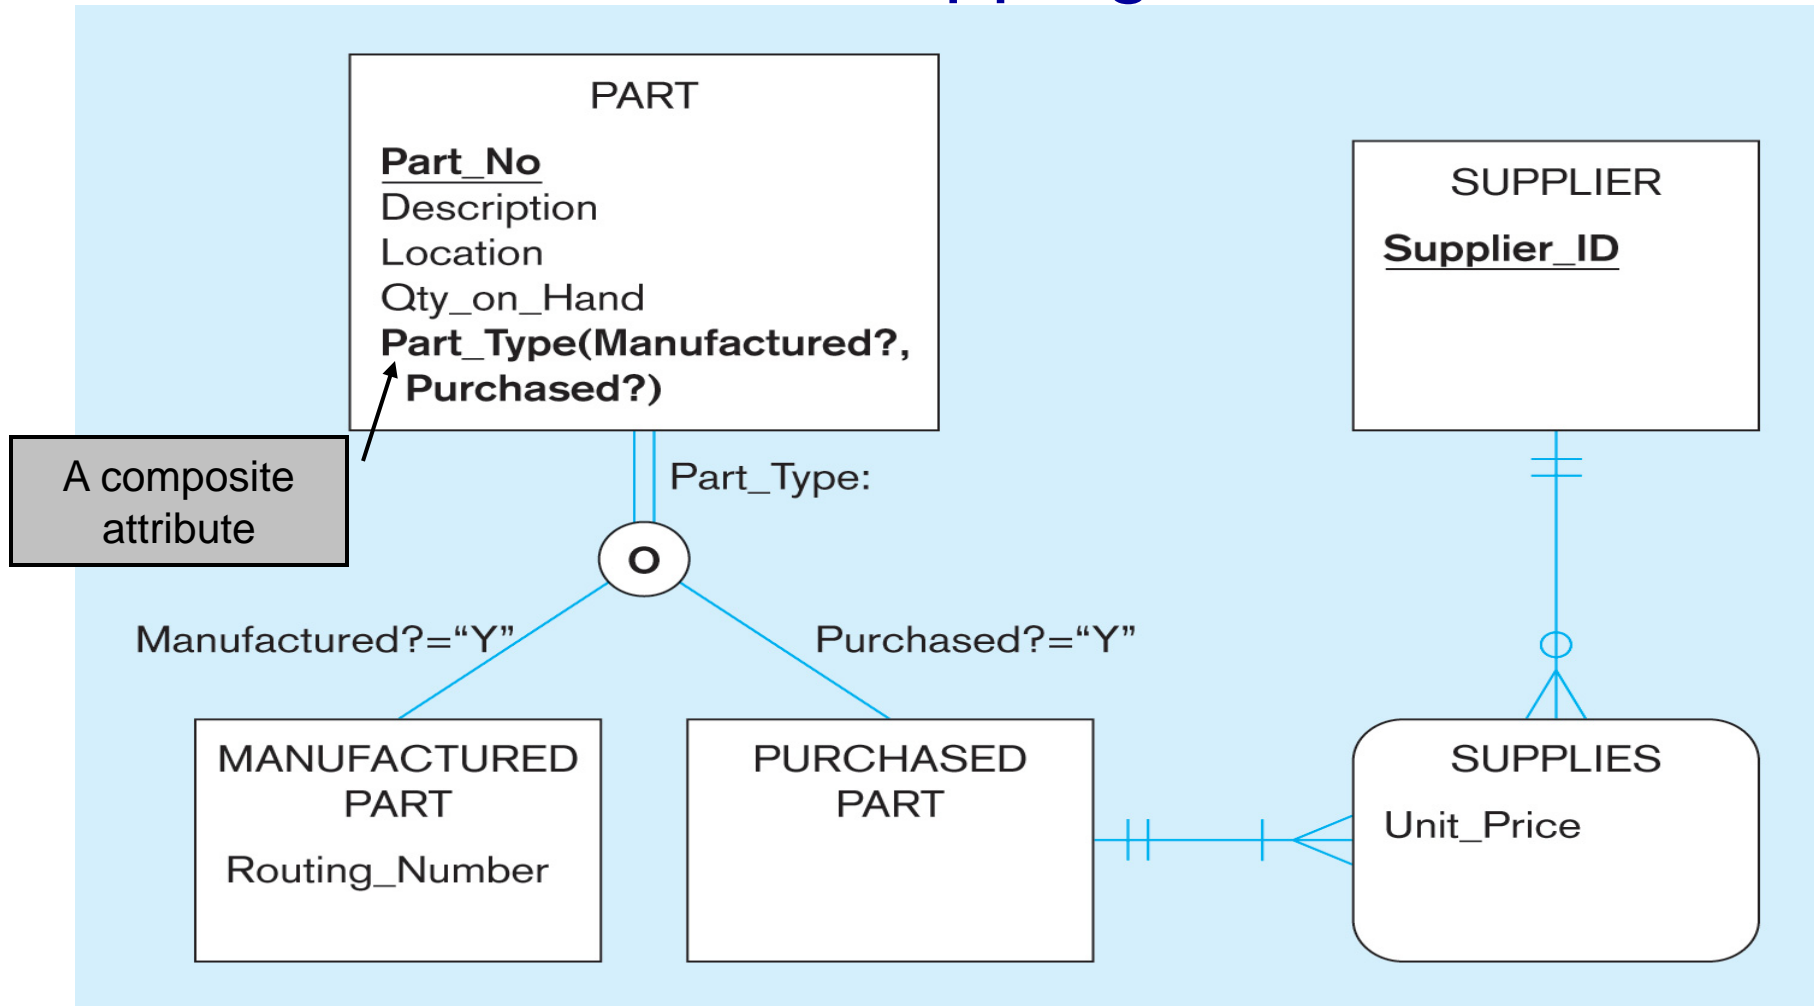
PART

Part_No
Description
Location
Qty_on_Hand
Part_Type(Manufactured?, Purchased?)

A composite attribute

Part_Type:

O

Manufactured?="Y"

Purchased?="Y"

SUPPLIER

Supplier_ID

MANUFACTURED PART

Routing_Number

PURCHASED PART

SUPPLIES

Unit_Price